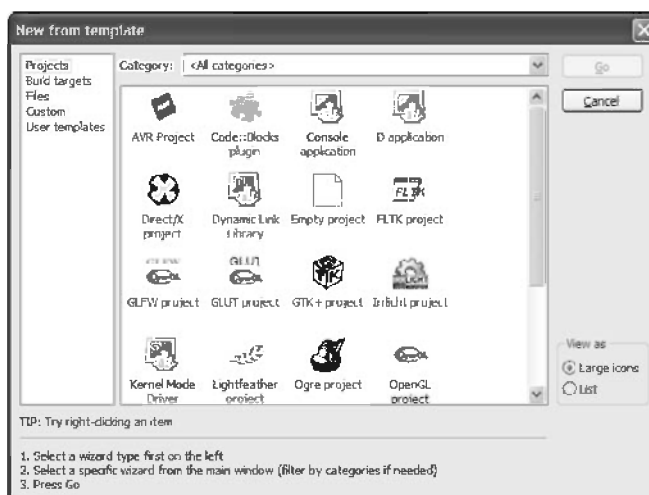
New from template

Projects
Build targets
Files
Custom
User templates

Category: <All categories>

Go
Cancel

AVR Project
Code::Blocks plugin
Console application
D application
Direct/X project
Dynamic Link Library
Empty project
FLTK project
GLFW project
GLUT project
GTK+ project
Irrlicht project
Kernel Mode Driver
Lightfeather project
Ogre project
OpenGL project

View as
Large icons
List

TIP: Try right-clicking an item

1. Select a wizard type first on the left
2. Select a specific wizard from the main window (filter by categories if needed)
3. Press Go